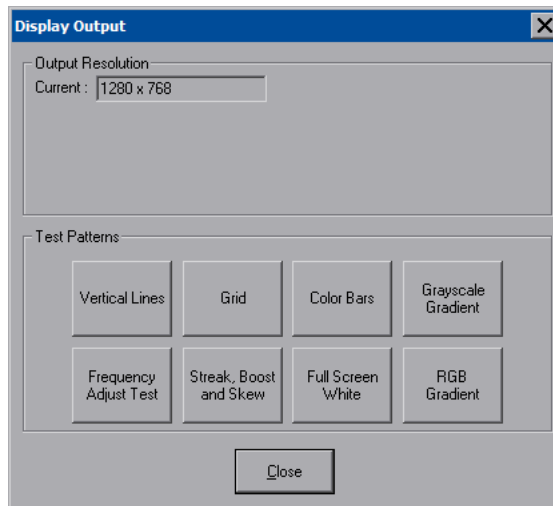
Display Output

Output Resolution

Current : 1280 x 768

Test Patterns

Vertical Lines

Grid

Color Bars

Grayscale Gradient

Frequency Adjust Test

Streak, Boost and Skew

Full Screen White

RGB Gradient

Close